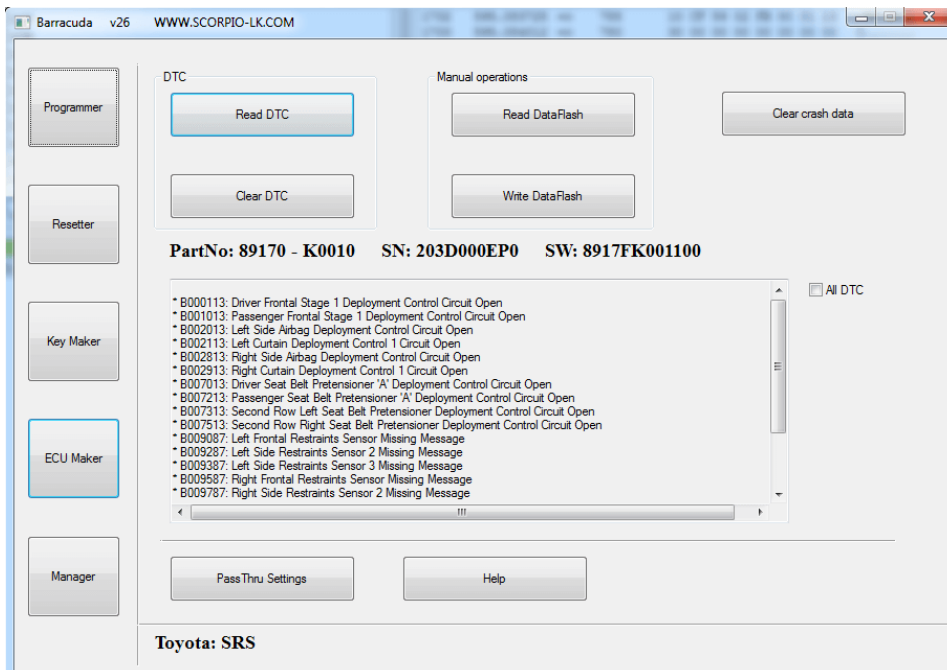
Barracuda v26 WWW.SCORPIO-LK.COM

Programmer

Resetter

Key Maker

ECU Maker

Manager

DTC

Read DTC

Clear DTC

Manual operations

Read DataFlash

Write DataFlash

Clear crash data

PartNo: 89170 - K0010 SN: 203D000EP0 SW: 8917FK001100

All DTC

* B000113: Driver Frontal Stage 1 Deployment Control Circuit Open
* B001013: Passenger Frontal Stage 1 Deployment Control Circuit Open
* B002013: Left Side Airbag Deployment Control Circuit Open
* B002113: Left Curtain Deployment Control 1 Circuit Open
* B002813: Right Side Airbag Deployment Control Circuit Open
* B002913: Right Curtain Deployment Control 1 Circuit Open
* B007013: Driver Seat Belt Pretensioner 'A' Deployment Control Circuit Open
* B007213: Passenger Seat Belt Pretensioner 'A' Deployment Control Circuit Open
* B007313: Second Row Left Seat Belt Pretensioner Deployment Control Circuit Open
* B007513: Second Row Right Seat Belt Pretensioner Deployment Control Circuit Open
* B009087: Left Frontal Restraints Sensor Missing Message
* B009287: Left Side Restraints Sensor 2 Missing Message
* B009387: Left Side Restraints Sensor 3 Missing Message
* B009587: Right Frontal Restraints Sensor Missing Message
* B009787: Right Side Restraints Sensor 2 Missing Message

PassThru Settings

Help

Toyota: SRS